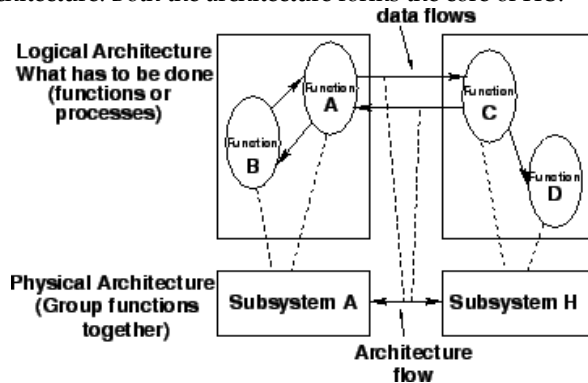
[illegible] data flows

Logical Architecture What has to be done (functions or processes)

Function A

Function B

Function C

Function D

Physical Architecture (Group functions together)

Subsystem A

Subsystem H

Architecture flow